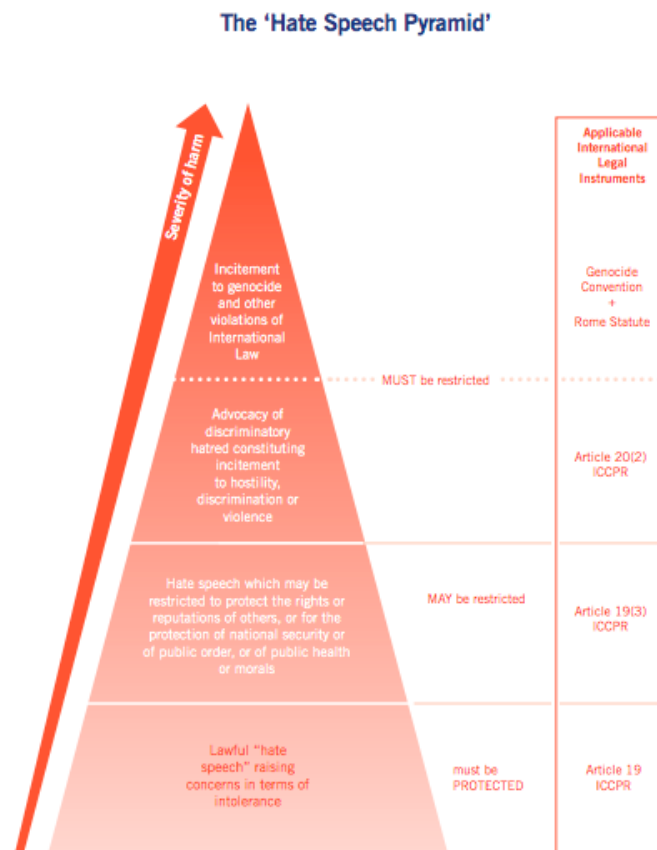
The ‘Hate Speech Pyramid’

Severity of harm

Applicable International Legal Instruments

Incitement to genocide and other violations of International Law

Genocide Convention + Rome Statute

MUST be restricted

Advocacy of discriminatory hatred constituting incitement to hostility, discrimination or violence

Article 20(2) ICCPR

Hate speech which may be restricted to protect the rights or reputations of others, or for the protection of national security or of public order, or of public health or morals

MAY be restricted

Article 19(3) ICCPR

Lawful “hate speech” raising concerns in terms of intolerance

must be PROTECTED

Article 19 ICCPR